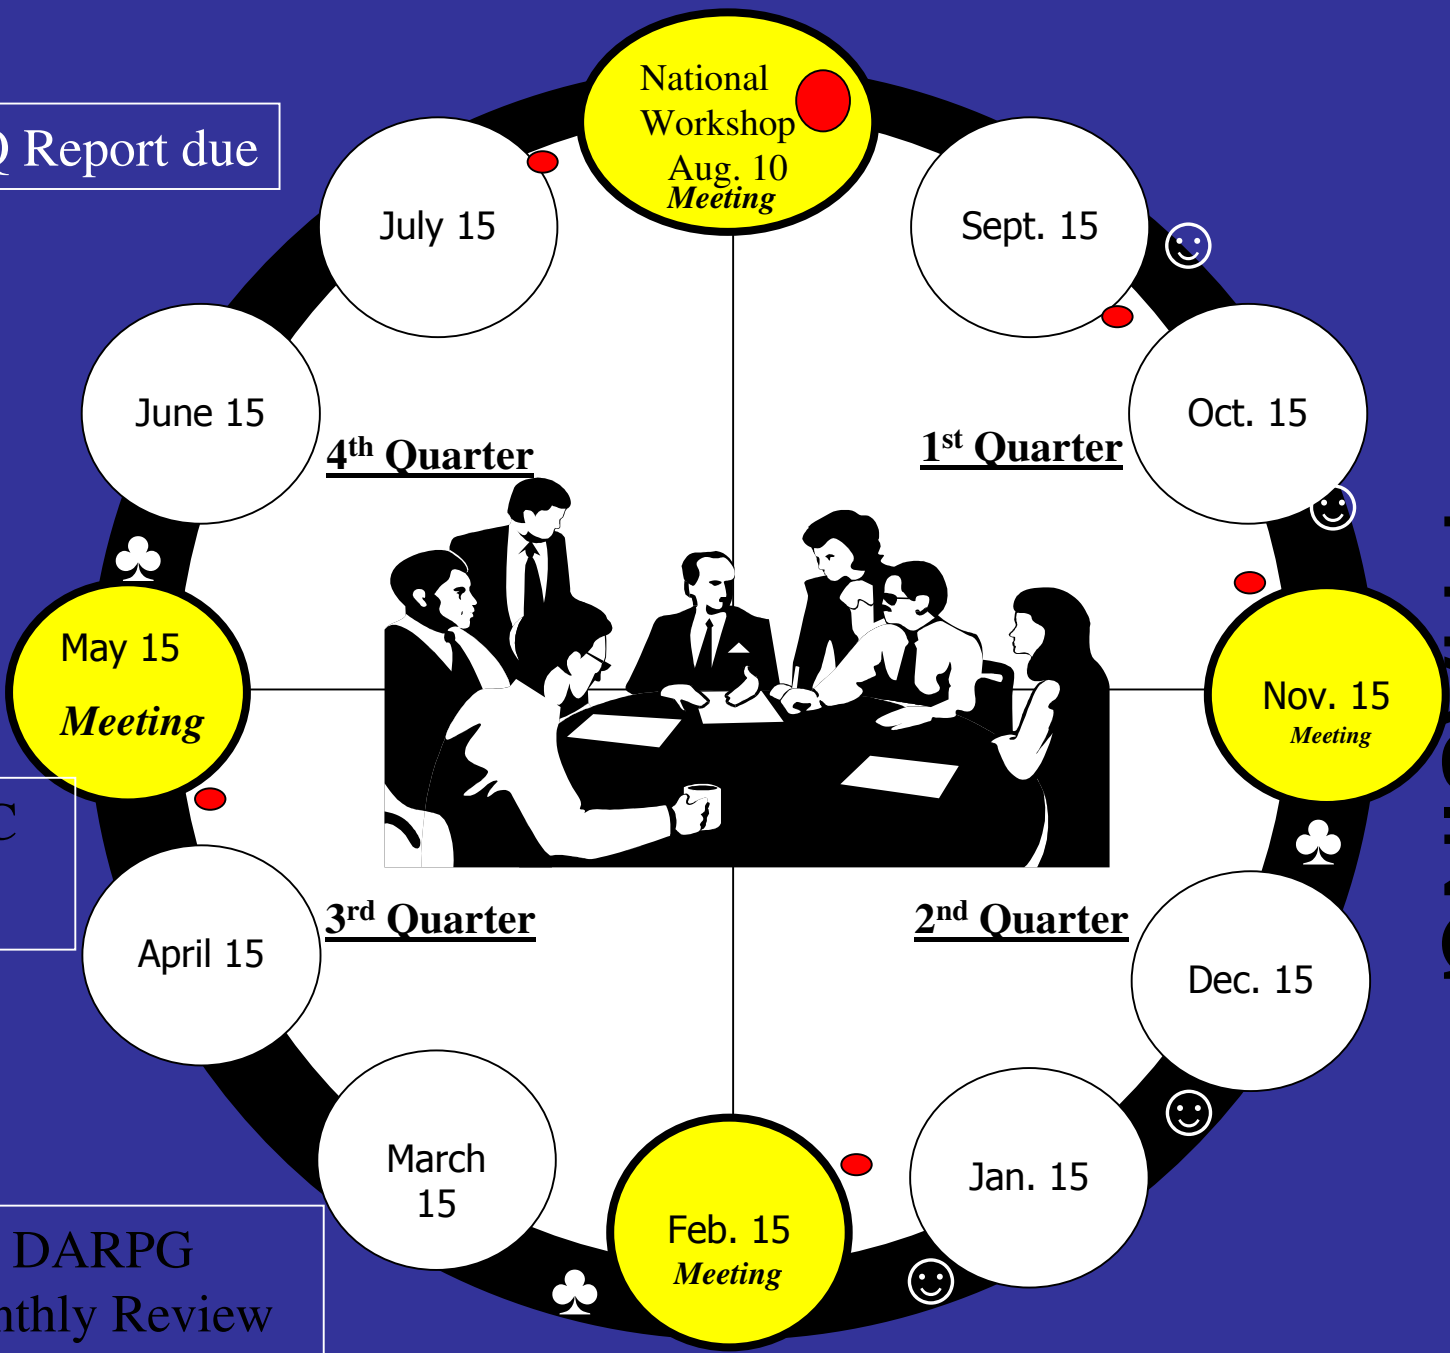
Q Report due

National Workshop Aug. 10
Meeting

July 15

Sept. 15

June 15

4th Quarter

1st Quarter

Oct. 15

May 15
Meeting

Nov. 15
Meeting

C

April 15

3rd Quarter

2nd Quarter

Dec. 15

March 15

Feb. 15
Meeting

Jan. 15

DARPG
nthly Review